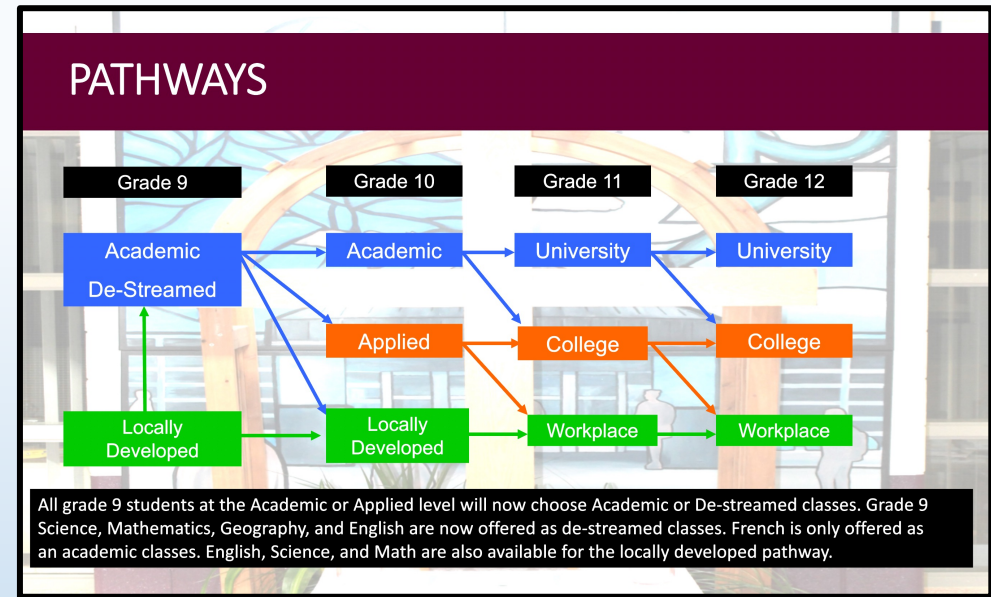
PATHWAYS

Grade 9

Grade 10

Grade 11

Grade 12

Academic De-Streamed

Academic

University

University

Applied

College

College

Locally Developed

Locally Developed

Workplace

Workplace

All grade 9 students at the Academic or Applied level will now choose Academic or De-streamed classes. Grade 9 Science, Mathematics, Geography, and English are now offered as de-streamed classes. French is only offered as an academic classes. English, Science, and Math are also available for the locally developed pathway.